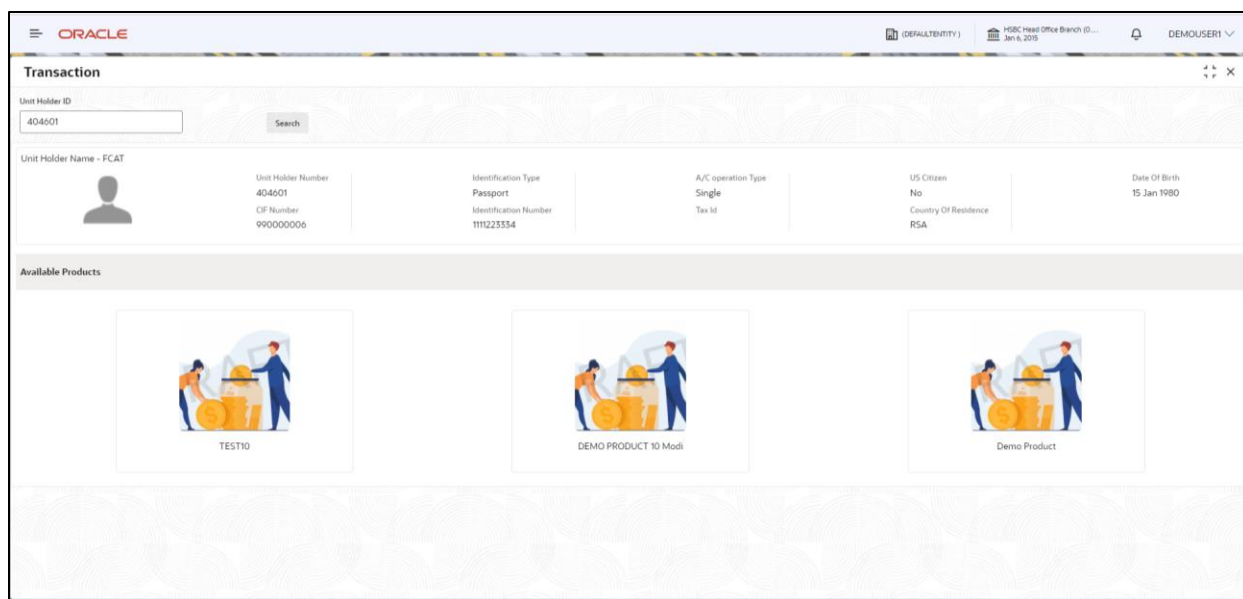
ORACLE

(DEFAULTENTITY)

HSBC Head Office Branch (0...
Jan 6, 2015

DEMOUSER1

Transaction

Unit Holder ID

404601

Search

Unit Holder Name - FCAT

Unit Holder Number
404601

CIF Number
990000006

Identification Type
Passport

Identification Number
1111223334

A/C operation Type
Single

Tax Id

US Citizen
No

Country Of Residence
RSA

Date Of Birth
15 Jan 1980

Available Products

TEST10

DEMO PRODUCT 10 Modi

Demo Product